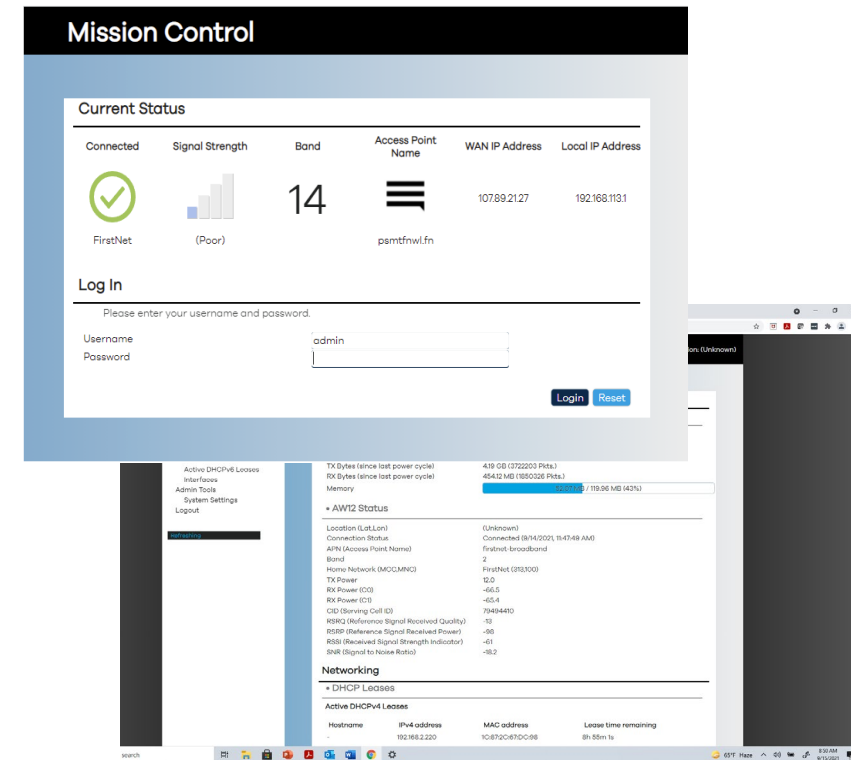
Mission Control

Current Status

| Connected | Signal Strength | Band | Access Point Name | WAN IP Address | Local IP Address |
|---|---|---|---|---|---|
| FirstNet | (Poor) | 14 | psmtfnwl.fn | 107.89.21.27 | 192.168.113.1 |

Log In

Please enter your username and password.

Username admin
Password

Login Reset

ion: (Unknown)

Active DHCPv6 Leases
Interfaces
Admin Tools
System Settings
Logout

refreshing

TX Bytes (since last power cycle) 4.19 GB (3722203 Pkts.)
RX Bytes (since last power cycle) 484.12 MB (1850326 Pkts.)
Memory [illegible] / 119.96 MB (43%)

• AW12 Status

Location (Lat,Lon) (Unknown)
Connection Status Connected (9/14/2021, 11:47:49 AM)
APN (Access Point Name) firstnet-broadband
Band 2
Home Network (MCC,MNC) FirstNet (313,100)
TX Power 12.0
RX Power (C0) -66.5
RX Power (C1) -65.4
CID (Serving Cell ID) 79494410
RSRQ (Reference Signal Received Quality) -13
RSRP (Reference Signal Received Power) -98
RSSI (Received Signal Strength Indicator) -61
SNR (Signal to Noise Ratio) -18.2

Networking

• DHCP Leases

Active DHCPv4 Leases

| Hostname | IPv4 address | MAC address | Lease time remaining |
|---|---|---|---|
| - | 192.168.2.220 | 1C:87:2C:67:DC:98 | 8h 58m 1s |

search
65°F Haze
8:30 AM
9/15/2021